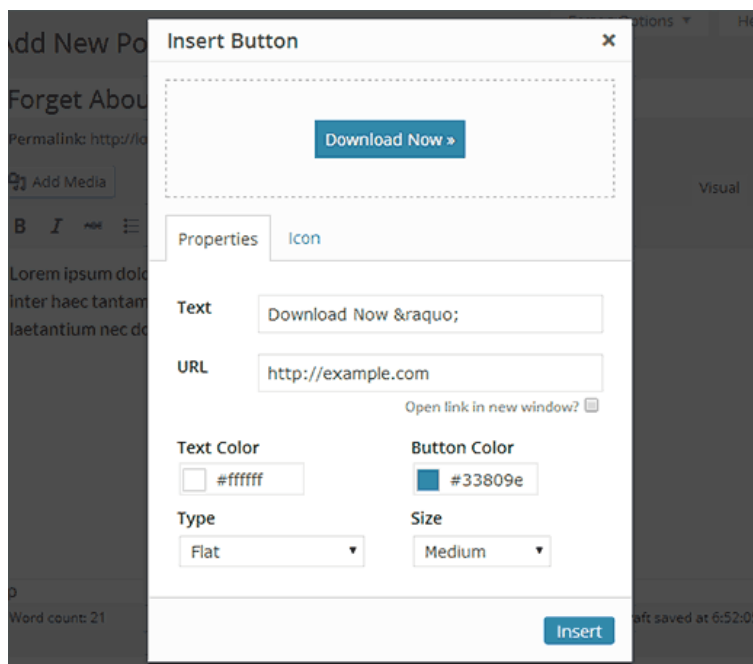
Add New Po

Forget Abou

Permalink: http://lo

Add Media

Visual

B I

Lorem ipsum dolo
inter haec tantam
laetantium nec do

p

Word count: 21

aft saved at 6:52:0

Insert Button

×

Download Now »

Properties

Icon

Text

Download Now &raquo;

URL

http://example.com

Open link in new window?

Text Color

#ffffff

Button Color

#33809e

Type

Flat

Size

Medium

Insert